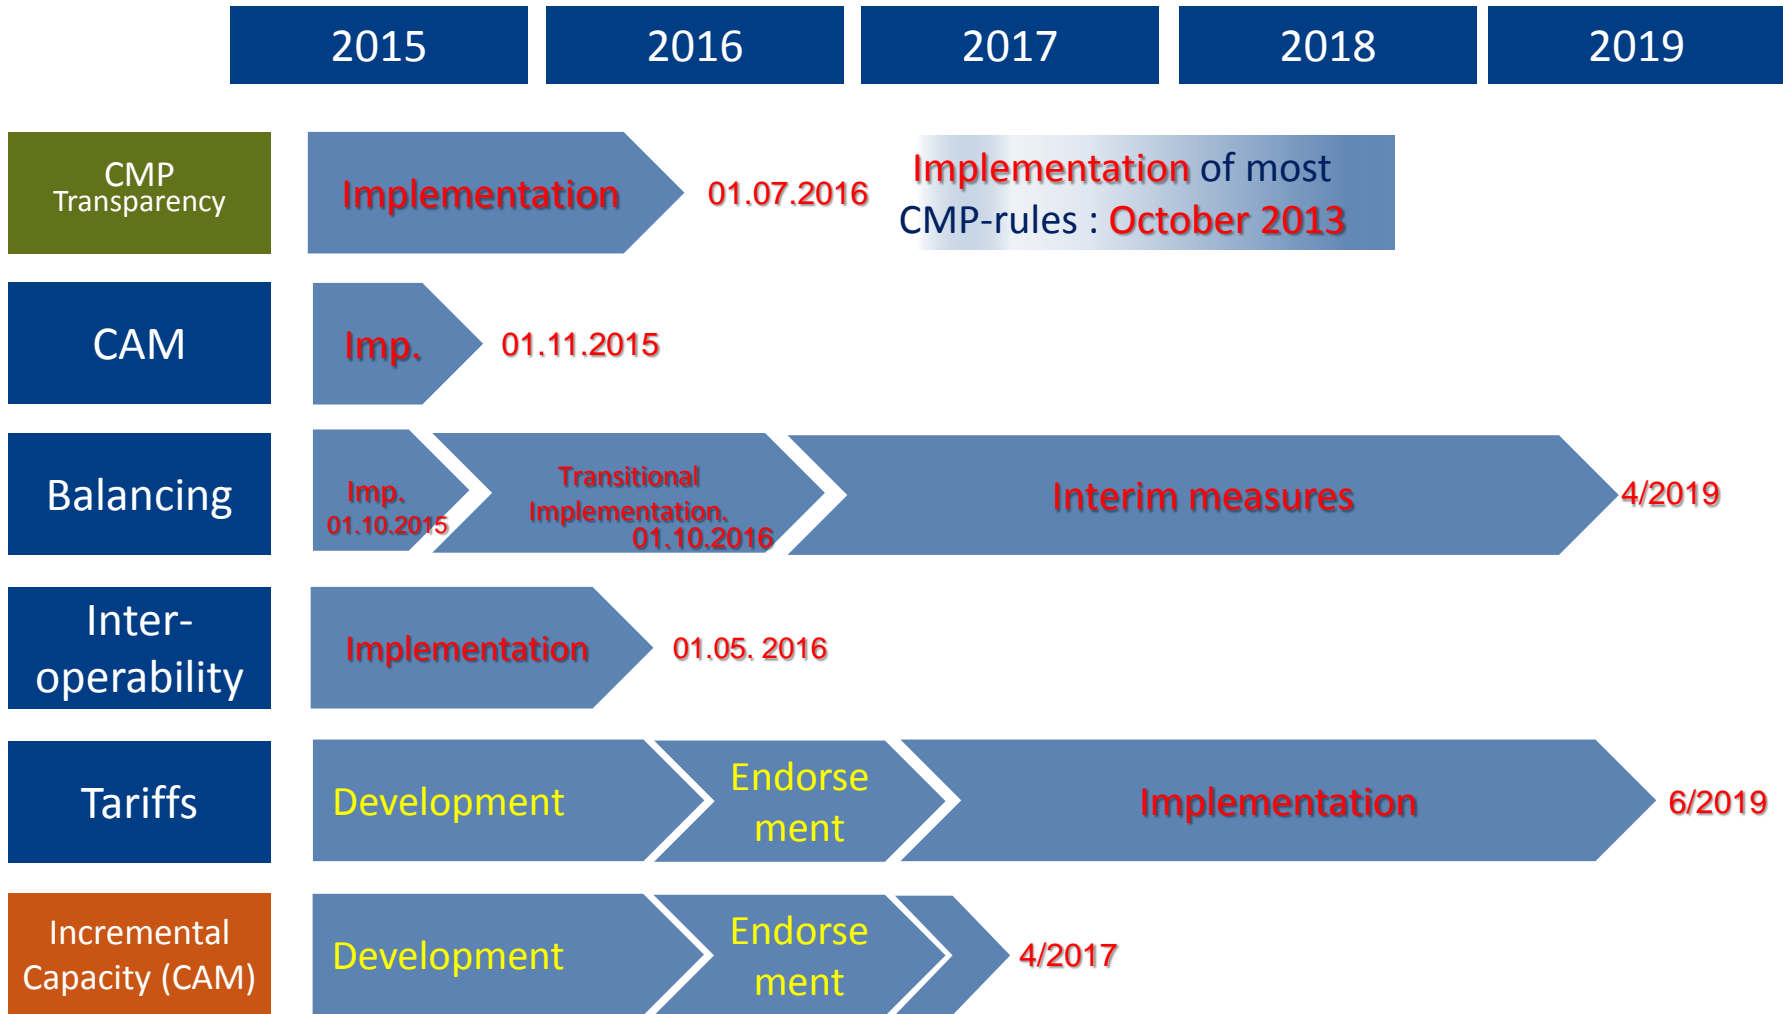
2015 2016 2017 2018 2019

CMP Transparency
Implementation
01.07.2016
Implementation of most CMP-rules : October 2013

CAM
Imp.
01.11.2015

Balancing
Imp. 01.10.2015
Transitional Implementation. 01.10.2016
Interim measures
4/2019

Inter-operability
Implementation
01.05. 2016

Tariffs
Development
Endorsement
Implementation
6/2019

Incremental Capacity (CAM)
Development
Endorsement
4/2017